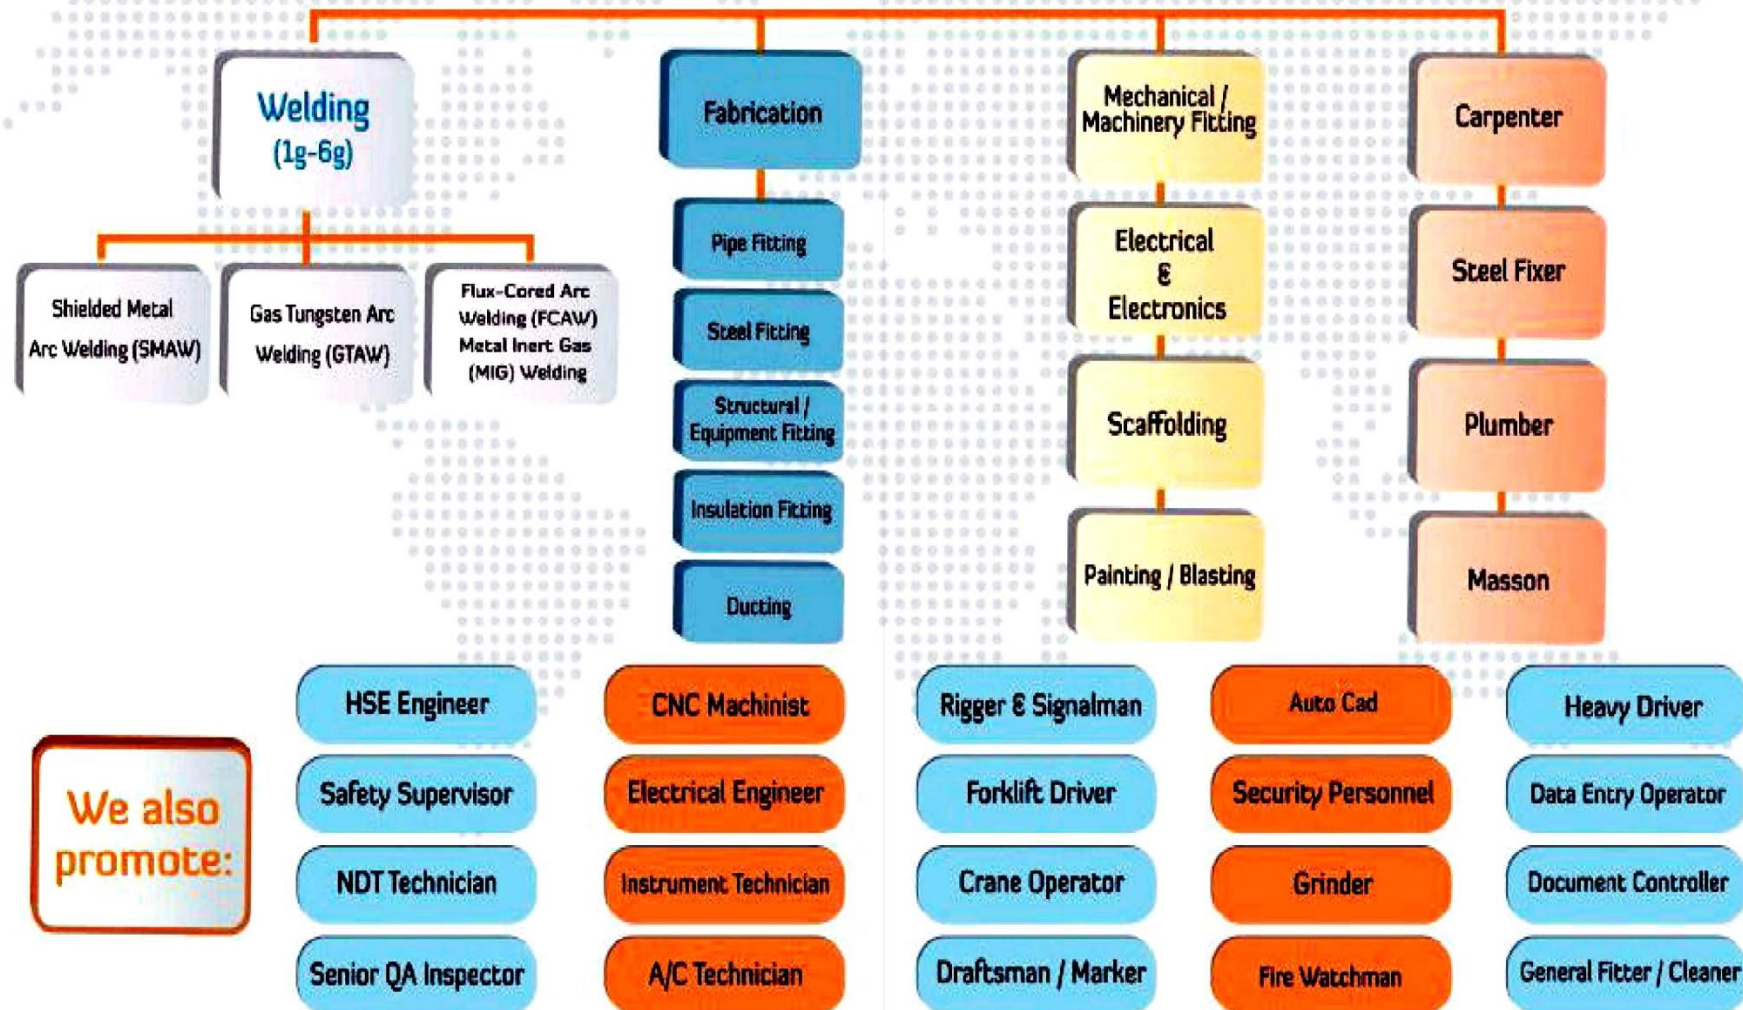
Welding (1g-6g)

Shielded Metal Arc Welding (SMAW)

Gas Tungsten Arc Welding (GTAW)

Flux-Cored Arc Welding (FCAW) Metal Inert Gas (MIG) Welding

Fabrication

Pipe Fitting

Steel Fitting

Structural / Equipment Fitting

Insulation Fitting

Ducting

Mechanical / Machinery Fitting

Electrical & Electronics

Scaffolding

Painting / Blasting

Carpenter

Steel Fixer

Plumber

Masson

We also promote:

| HSE Engineer | CNC Machinist | Rigger & Signalman | Auto Cad | Heavy Driver |
|---|---|---|---|---|
| Safety Supervisor | Electrical Engineer | Forklift Driver | Security Personnel | Data Entry Operator |
| NDT Technician | Instrument Technician | Crane Operator | Grinder | Document Controller |
| Senior QA Inspector | A/C Technician | Draftsman / Marker | Fire Watchman | General Fitter / Cleaner |